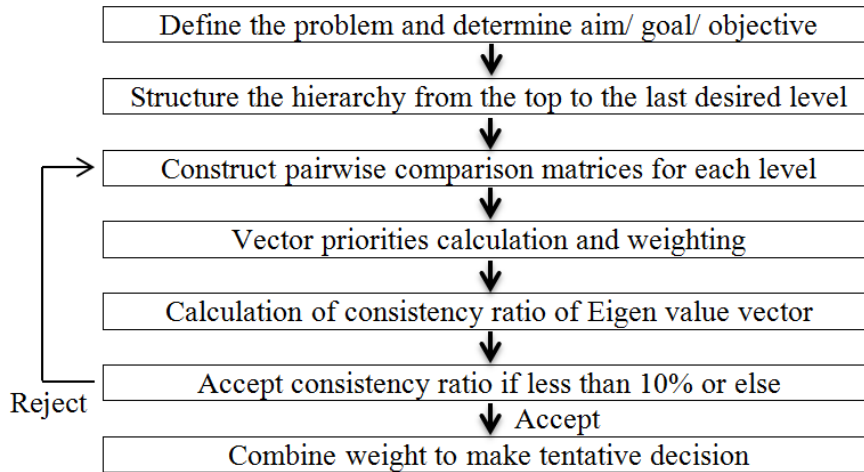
Define the problem and determine aim/ goal/ objective

Structure the hierarchy from the top to the last desired level

Construct pairwise comparison matrices for each level

Vector priorities calculation and weighting

Calculation of consistency ratio of Eigen value vector

Accept consistency ratio if less than 10% or else

Reject

Accept

Combine weight to make tentative decision